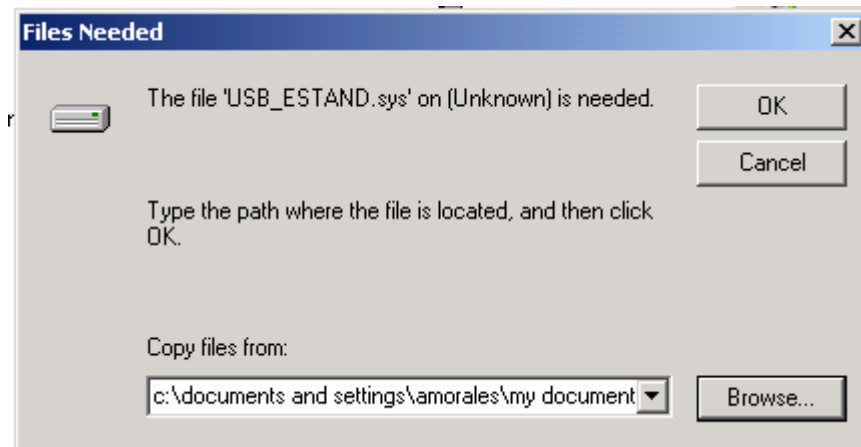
Files Needed

r

The file 'USB_ESTAND.sys' on (Unknown) is needed.

OK

Cancel

Type the path where the file is located, and then click OK.

Copy files from:

c:\documents and settings\amorales\my document

Browse...